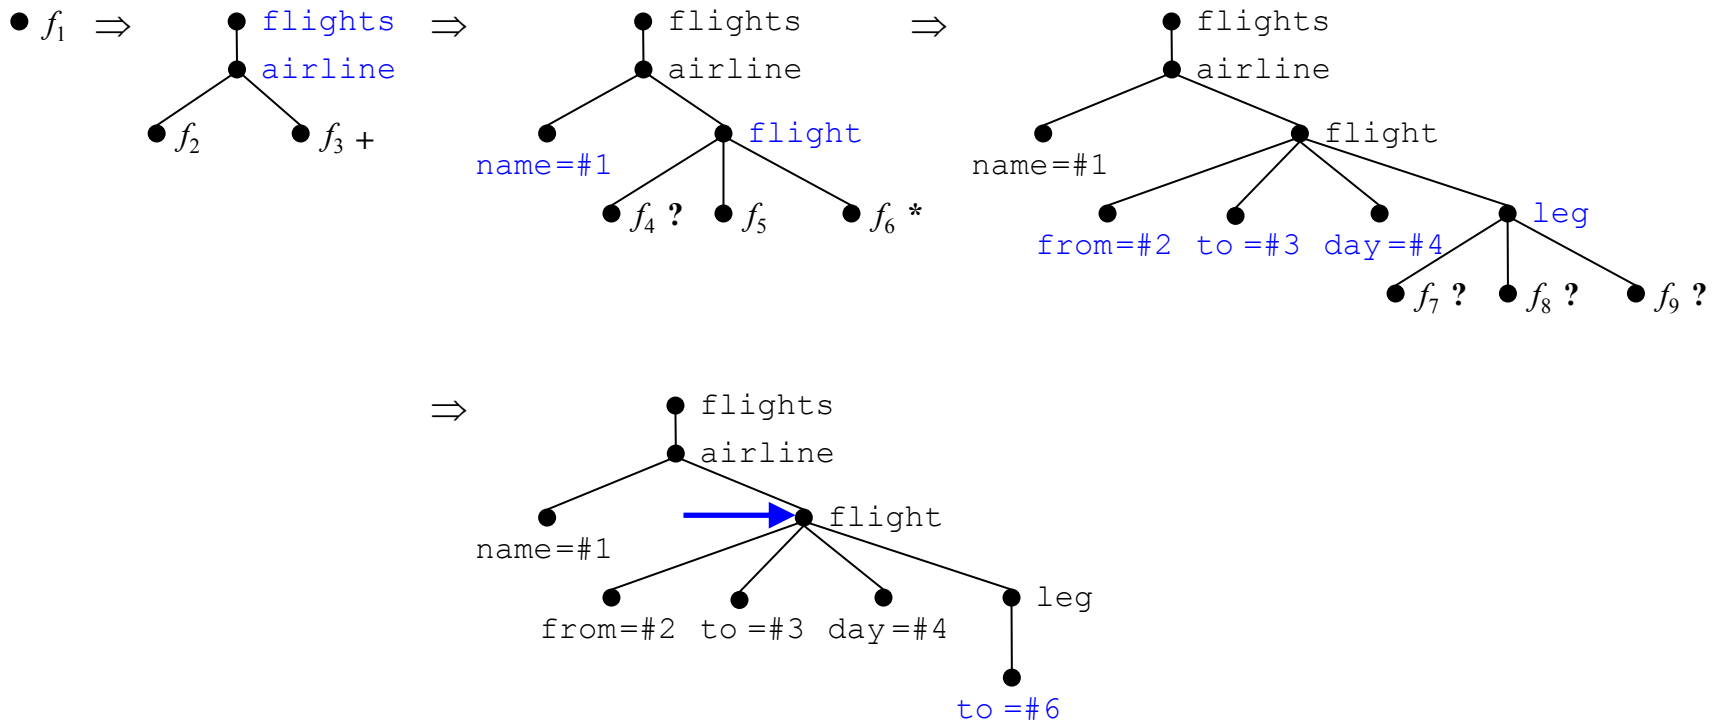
$f_1$ $\Rightarrow$ flights airline $f_2$ $f_3$ + $\Rightarrow$ flights airline name=#1 flight $f_4$ ? $f_5$ $f_6$ * $\Rightarrow$ flights airline name=#1 flight from=#2 to =#3 day=#4 leg $f_7$ ? $f_8$ ? $f_9$ ?

$\Rightarrow$ flights airline name=#1 flight from=#2 to =#3 day=#4 leg to =#6